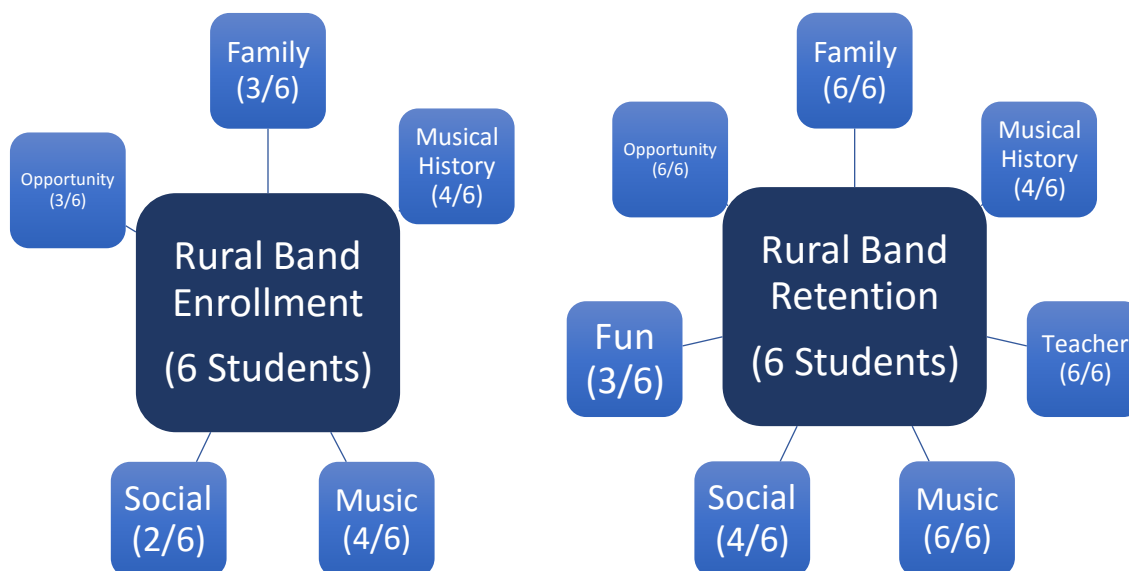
Family (3/6)

Musical History (4/6)

Opportunity (3/6)

Rural Band Enrollment

(6 Students)

Social (2/6)

Music (4/6)

Family (6/6)

Opportunity (6/6)

Musical History (4/6)

Rural Band Retention

(6 Students)

Fun (3/6)

Teacher (6/6)

Social (4/6)

Music (6/6)